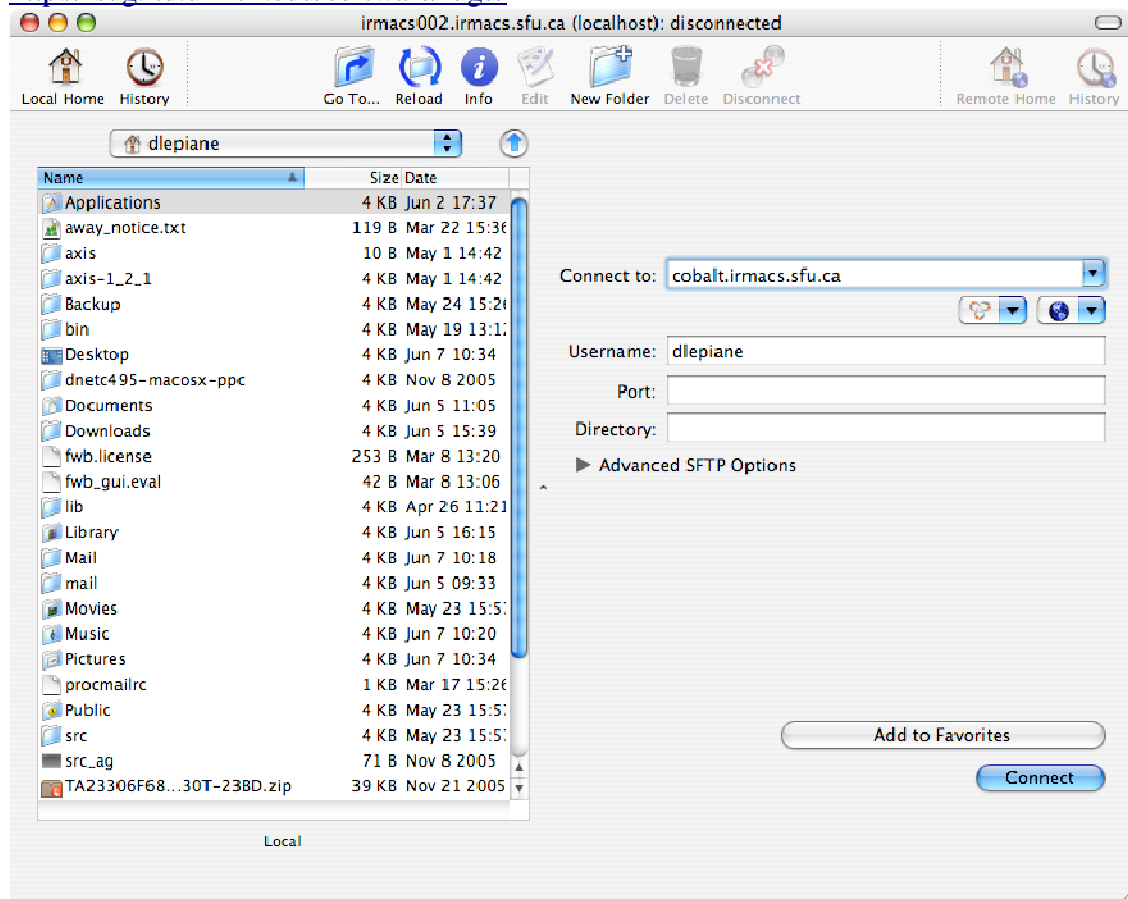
irmacs002.irmacs.sfu.ca (localhost): disconnected

Local Home History Go To... Reload Info Edit New Folder Delete Disconnect Remote Home History

dlepiane

| Name | Size | Date |
|---|---|---|
| Applications | 4 KB | Jun 2 17:37 |
| away_notice.txt | 119 B | Mar 22 15:36 |
| axis | 10 B | May 1 14:42 |
| axis-1_2_1 | 4 KB | May 1 14:42 |
| Backup | 4 KB | May 24 15:2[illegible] |
| bin | 4 KB | May 19 13:1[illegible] |
| Desktop | 4 KB | Jun 7 10:34 |
| dnetc495-macosx-ppc | 4 KB | Nov 8 2005 |
| Documents | 4 KB | Jun 5 11:05 |
| Downloads | 4 KB | Jun 5 15:39 |
| fwb.license | 253 B | Mar 8 13:20 |
| fwb_gui.eval | 42 B | Mar 8 13:06 |
| lib | 4 KB | Apr 26 11:21 |
| Library | 4 KB | Jun 5 16:15 |
| Mail | 4 KB | Jun 7 10:18 |
| mail | 4 KB | Jun 5 09:33 |
| Movies | 4 KB | May 23 15:5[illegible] |
| Music | 4 KB | Jun 7 10:20 |
| Pictures | 4 KB | Jun 7 10:34 |
| procmailrc | 1 KB | Mar 17 15:26 |
| Public | 4 KB | May 23 15:5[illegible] |
| src | 4 KB | May 23 15:5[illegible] |
| src_ag | 71 B | Nov 8 2005 |
| TA23306F68...30T-23BD.zip | 39 KB | Nov 21 2005 |

Local

Connect to: cobalt.irmacs.sfu.ca

Username: dlepiane

Port:

Directory:

Advanced SFTP Options

Add to Favorites

Connect